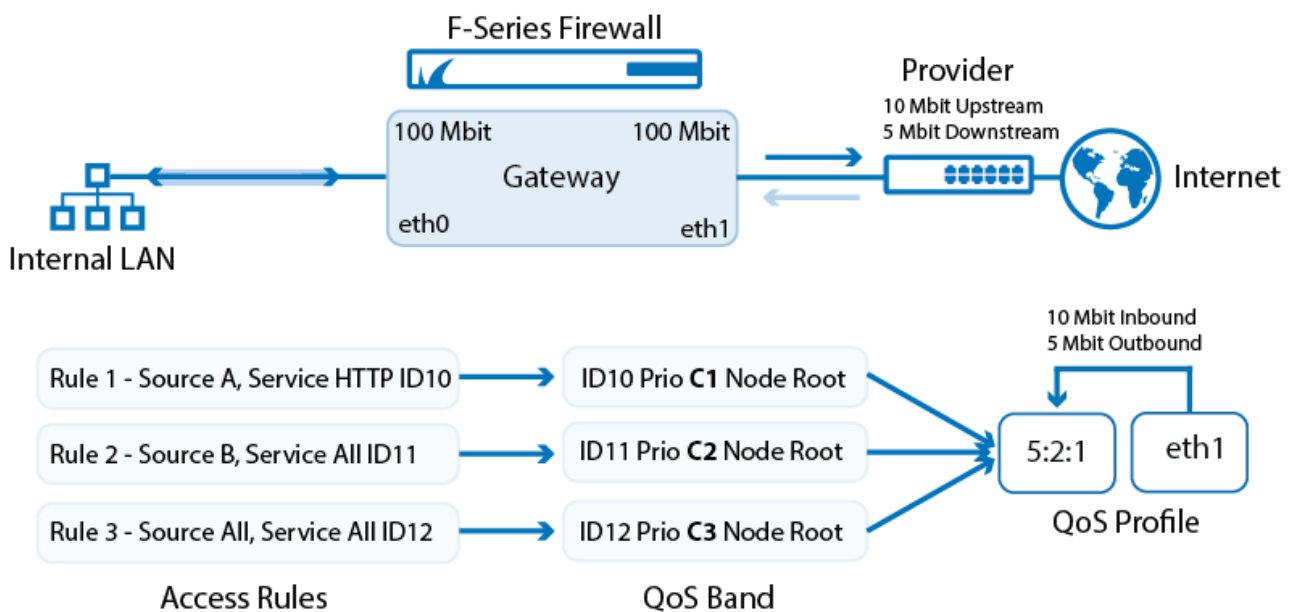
F-Series Firewall

Provider
10 Mbit Upstream
5 Mbit Downstream

100 Mbit
100 Mbit
Gateway
eth0
eth1

Internet

Internal LAN

10 Mbit Inbound
5 Mbit Outbound

Rule 1 - Source A, Service HTTP ID10
ID10 Prio **C1** Node Root

Rule 2 - Source B, Service All ID11
ID11 Prio **C2** Node Root

Rule 3 - Source All, Service All ID12
ID12 Prio **C3** Node Root

5:2:1
eth1

QoS Profile

Access Rules
QoS Band